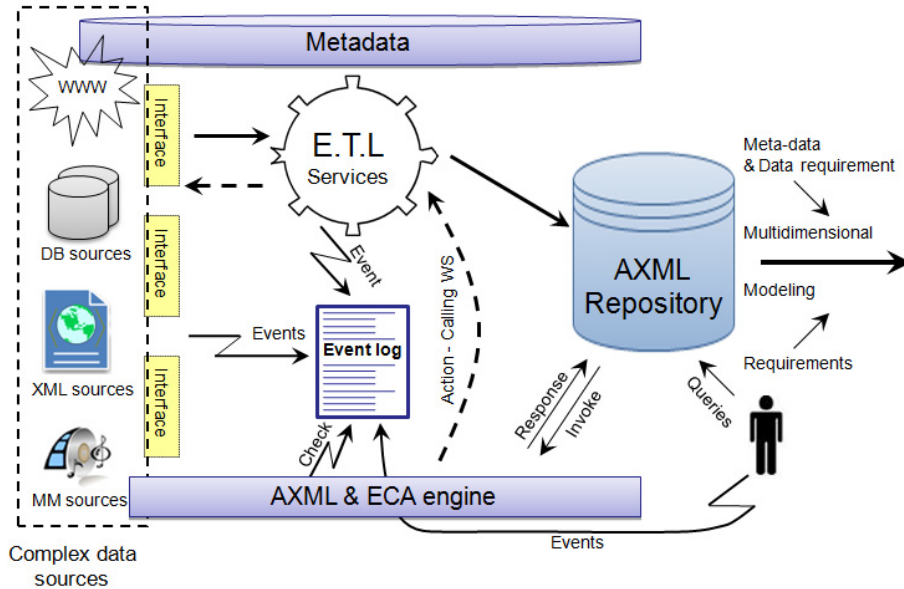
Metadata

WWW

Interface

Interface

Interface

DB sources

XML sources

MM sources

Complex data sources

E.T.L
Services

Event

Events

Event log

Action - Calling WS

Check

AXML & ECA engine

AXML
Repository

Response

Invoke

Queries

Events

Meta-data
& Data requirement

Multidimensional

Modeling

Requirements